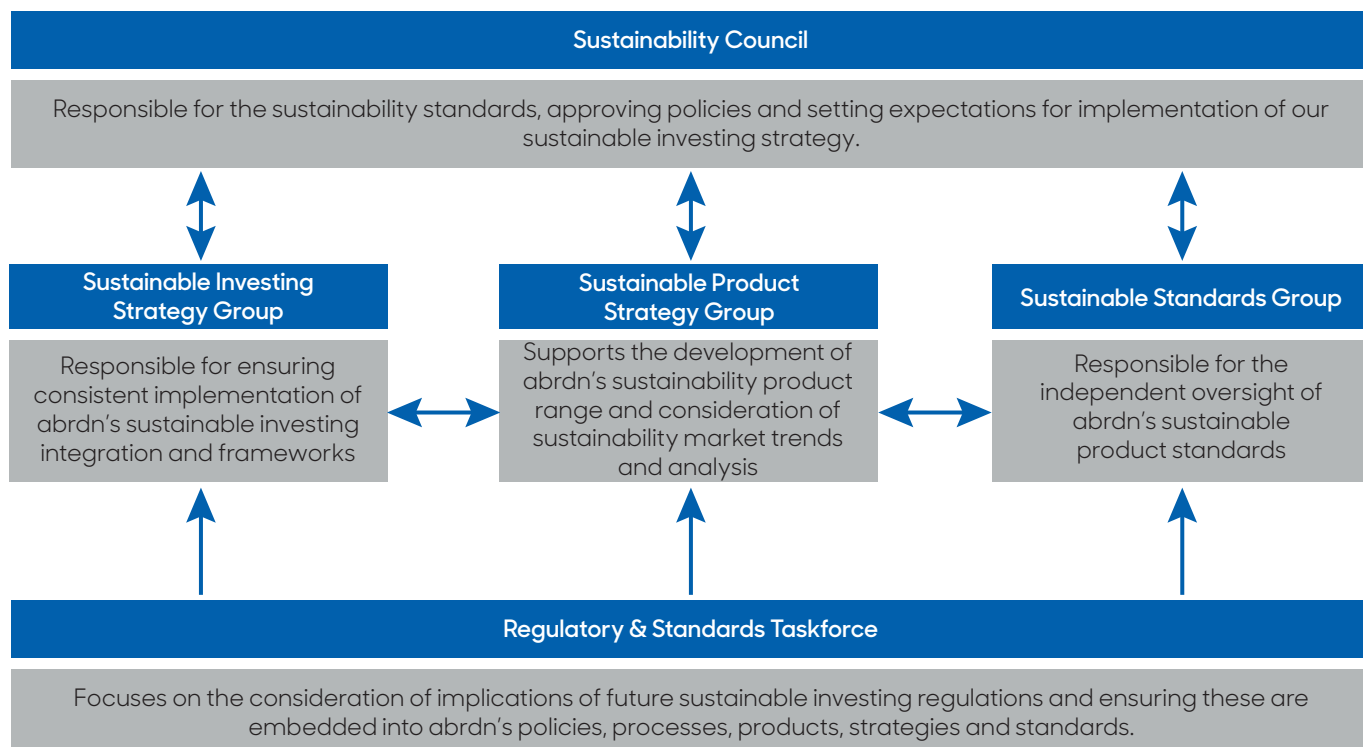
Sustainability Council

Responsible for the sustainability standards, approving policies and setting expectations for implementation of our sustainable investing strategy.

Sustainable Investing Strategy Group

Responsible for ensuring consistent implementation of abrdn’s sustainable investing integration and frameworks

Sustainable Product Strategy Group

Supports the development of abrdn’s sustainability product range and consideration of sustainability market trends and analysis

Sustainable Standards Group

Responsible for the independent oversight of abrdn’s sustainable product standards

Regulatory & Standards Taskforce

Focuses on the consideration of implications of future sustainable investing regulations and ensuring these are embedded into abrdn’s policies, processes, products, strategies and standards.